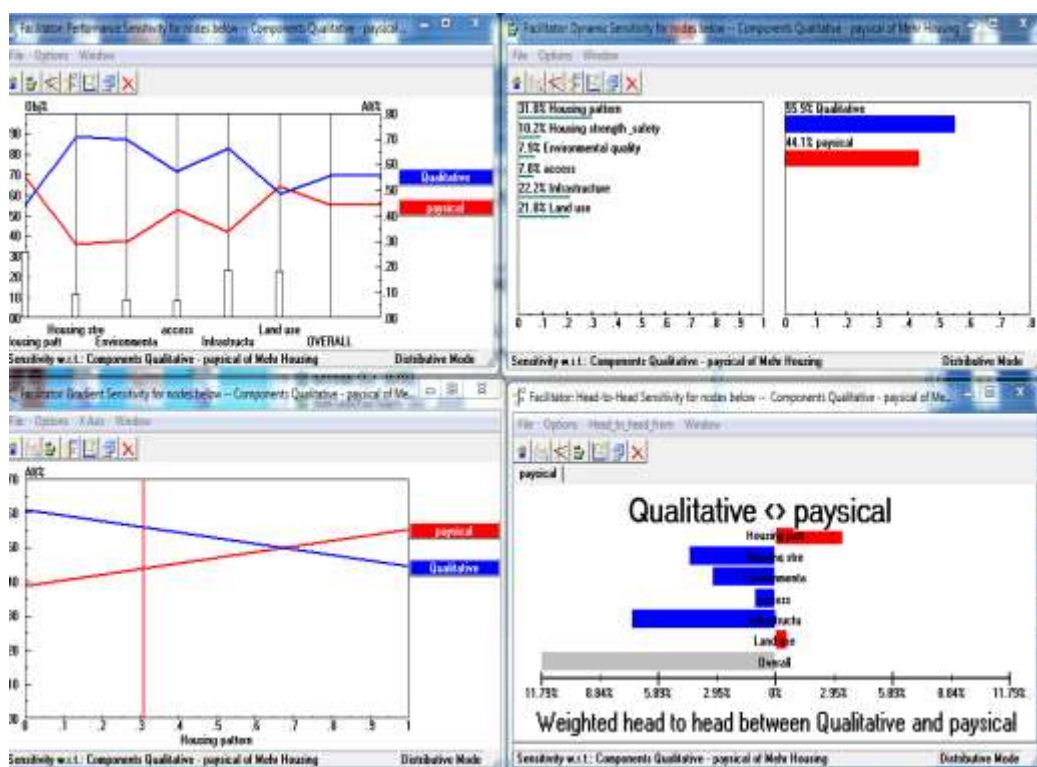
Facilitator: Performance Sensitivity for nodes below -- Components Qualitative - paysical...

File Options Window

Obj%

Alt%

90
80
70
60
50
40
30
20
10
00

80
70
60
50
40
30
20
10
00

Qualitative

paysical

Housing patt
Housing stre
Environmenta
access
Infrastructu
Land use
OVERALL

Sensitivity w.r.t.: Components Qualitative - paysical of Mehr Housing

Distributive Mode

Facilitator: Dynamic Sensitivity for nodes below -- Components Qualitative - paysical of Mehr Housing

File Options Window

31.8% Housing pattern
10.2% Housing strength_safety
7.9% Environmental quality
7.0% access
22.2% Infrastracture
21.0% Land use

0 .1 .2 .3 .4 .5 .6 .7 .8 .9 1

55.9% Qualitative
44.1% paysical

0 .1 .2 .3 .4 .5 .6 .7 .8

Sensitivity w.r.t.: Components Qualitative - paysical of Mehr Housing

Distributive Mode

Facilitator: Gradient Sensitivity for nodes below -- Components Qualitative - paysical of Me...

File Options X-Axis Window

Alt%

70
60
50
40
30
20
10
00

paysical

Qualitative

0 .1 .2 .3 .4 .5 .6 .7 .8 .9 1

Housing pattern

Sensitivity w.r.t.: Components Qualitative - paysical of Mehr Housing

Distributive Mode

Facilitator: Head-to-Head Sensitivity for nodes below -- Components Qualitative - paysical of Me...

File Options Head_to_head from Window

paysical

Qualitative <> paysical

Housing patt
Housing stre
Environmenta
access
Infrastructu
Land use
Overall

11.79% 8.84% 5.89% 2.95% 0% 2.95% 5.89% 8.84% 11.79%

Weighted head to head between Qualitative and paysical

Sensitivity w.r.t.: Components Qualitative - paysical of Mehr Housing

Distributive Mode